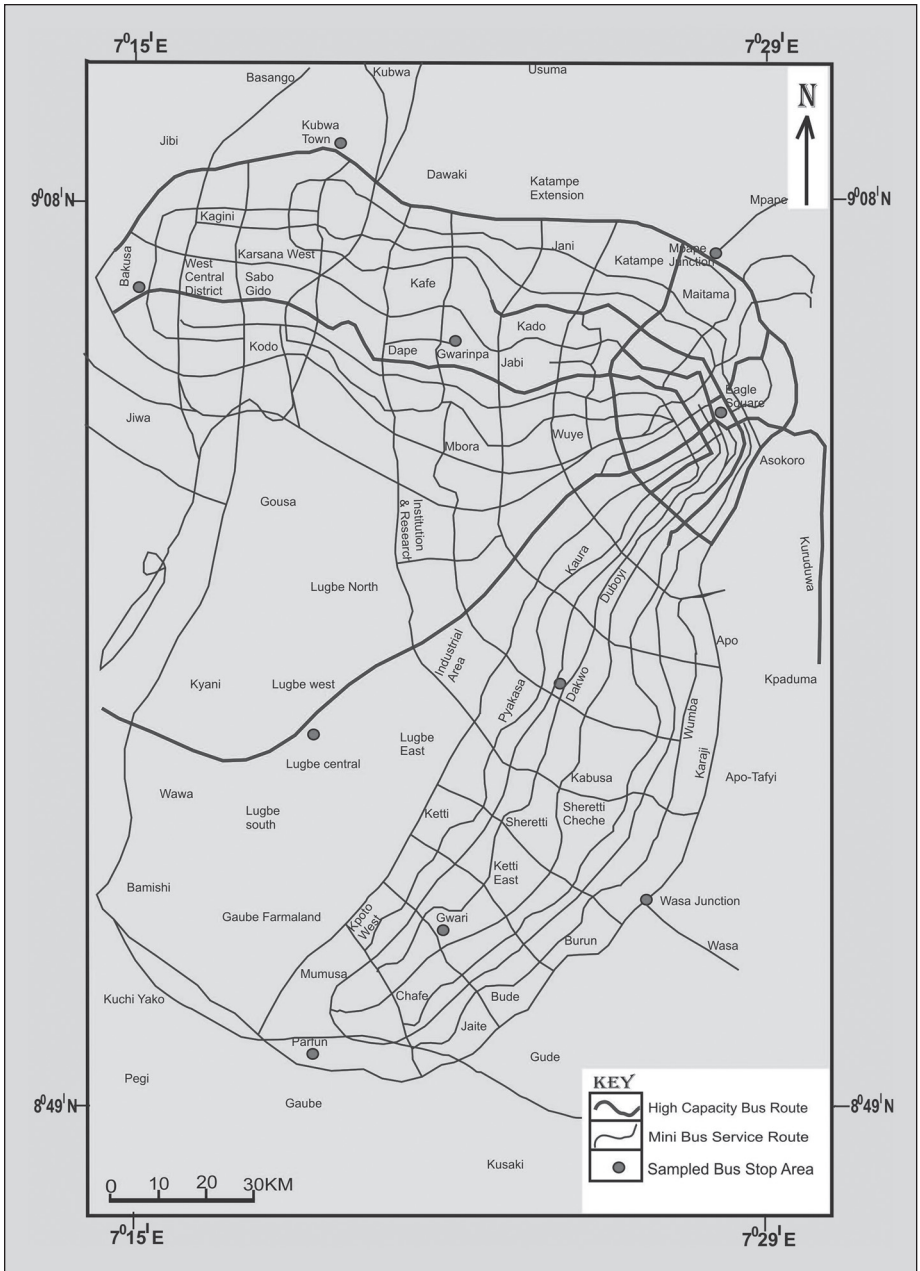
$7^0 15^I$E

$7^0 29^I$E

N

Basango

Kubwa

Usuma

Kubwa Town

Jibi

Dawaki

Katampe Extension

$9^0 08^I$N

Mpape

$9^0 08^I$N

Kagini

Jani

Katampe

Mpape Junction

Bakusa

West Central District

Karsana West

Sabo Gido

Kafe

Maitama

Kado

Kodo

Dape

Gwarinpa

Jabi

Eagle Square

Jiwa

Mbora

Wuye

Asokoro

Gousa

Institution & Research

Kurudumi

Karu

Duboyi

Lugbe North

Apo

Industrial Area

Kyani

Lugbe west

Dakwo

Kpaduma

Pyakasa

Wumba

Lugbe central

Lugbe East

Karaji

Apo-Tafyi

Kabusa

Wawa

Lugbe south

Ketti

Sheretti

Sheretti Cheche

Ketti East

Bamishi

Wasa Junction

Gaube Farmaland

Kpoto West

Gwari

Wasa

Burun

Mumusa

Chafe

Bude

Kuchi Yako

Jaite

Parfun

Gude

Pegi

KEY

$8^0 49^I$N

Gaube

High Capacity Bus Route

$8^0 49^I$N

Mini Bus Service Route

Sampled Bus Stop Area

Kusaki

0 10 20 30KM

$7^0 15^I$E

$7^0 29^I$E